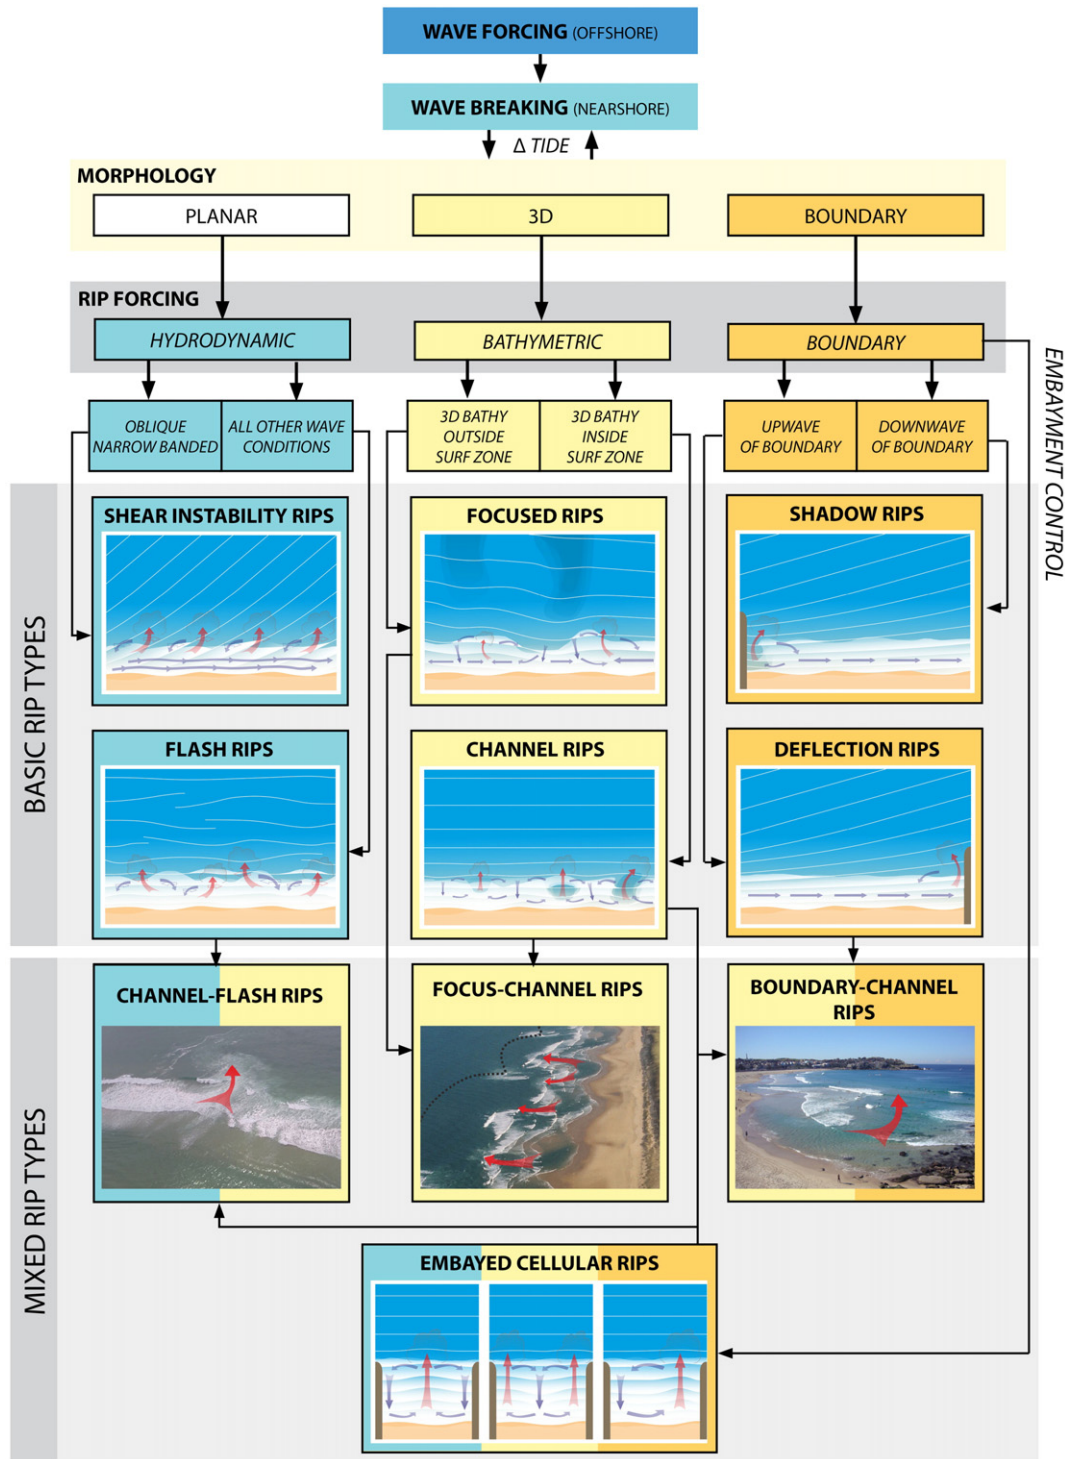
WAVE FORCING (OFFSHORE)

WAVE BREAKING (NEARSHORE)

Δ TIDE

MORPHOLOGY

PLANAR

3D

BOUNDARY

RIP FORCING

HYDRODYNAMIC

BATHYMETRIC

BOUNDARY

EMBAYMENT CONTROL

OBLIQUE NARROW BANDED

ALL OTHER WAVE CONDITIONS

3D BATHY OUTSIDE SURF ZONE

3D BATHY INSIDE SURF ZONE

UPWAVE OF BOUNDARY

DOWNWAVE OF BOUNDARY

BASIC RIP TYPES

SHEAR INSTABILITY RIPS

FOCUSED RIPS

SHADOW RIPS

FLASH RIPS

CHANNEL RIPS

DEFLECTION RIPS

MIXED RIP TYPES

CHANNEL-FLASH RIPS

FOCUS-CHANNEL RIPS

BOUNDARY-CHANNEL RIPS

EMBAYED CELLULAR RIPS